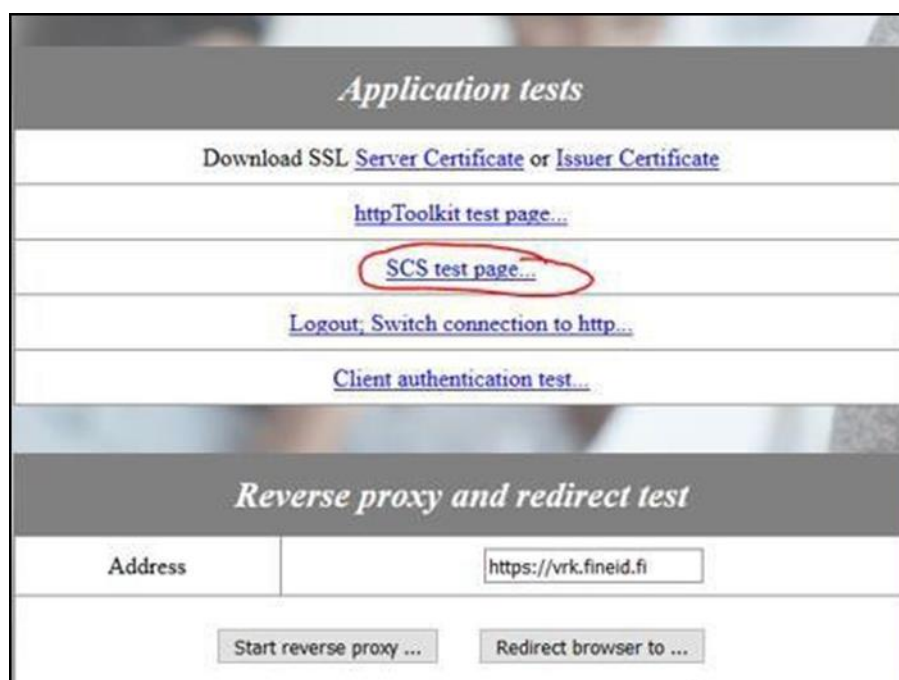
Application tests

Download SSL Server Certificate or Issuer Certificate

httpToolkit test page...

SCS test page...

Logout; Switch connection to http...

Client authentication test...

Reverse proxy and redirect test

| Address | https://vrk.fineid.fi |
|---|---|

Start reverse proxy ... Redirect browser to ...